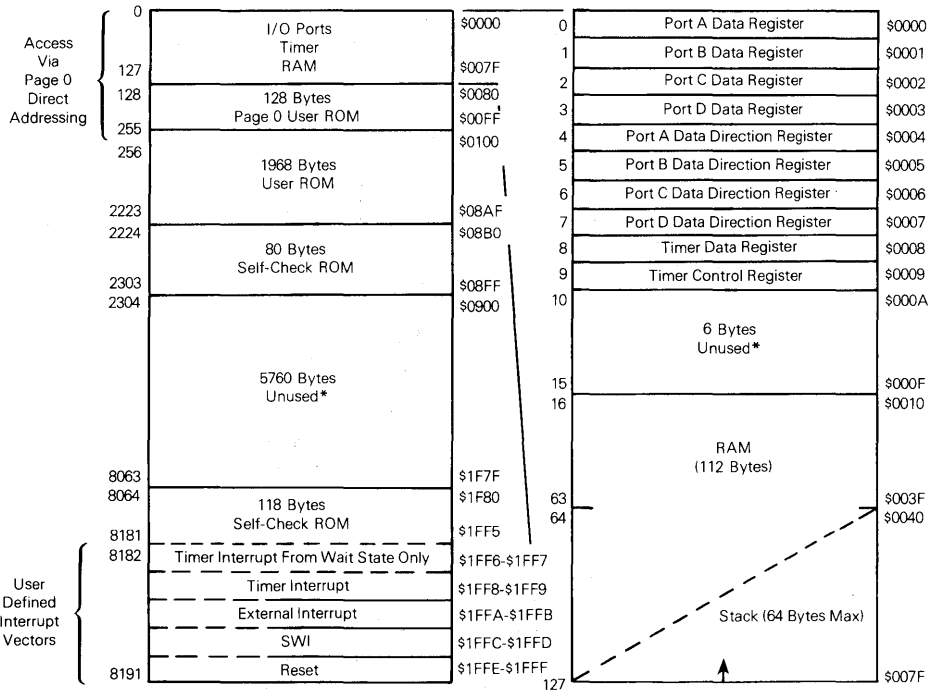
Access Via Page 0 Direct Addressing

0
I/O Ports
Timer
RAM
$0000
127
$007F
128
128 Bytes
Page 0 User ROM
$0080
255
$00FF
256
1968 Bytes
User ROM
$0100
2223
$08AF
2224
80 Bytes
Self-Check ROM
$08B0
2303
$08FF
2304
5760 Bytes
Unused*
$0900
8063
$1F7F
8064
118 Bytes
Self-Check ROM
$1F80
8181
$1FF5

User Defined Interrupt Vectors

8182
Timer Interrupt From Wait State Only
$1FF6-$1FF7
Timer Interrupt
$1FF8-$1FF9
External Interrupt
$1FFA-$1FFB
SWI
$1FFC-$1FFD
8191
Reset
$1FFE-$1FFF

0
Port A Data Register
$0000
1
Port B Data Register
$0001
2
Port C Data Register
$0002
3
Port D Data Register
$0003
4
Port A Data Direction Register
$0004
5
Port B Data Direction Register
$0005
6
Port C Data Direction Register
$0006
7
Port D Data Direction Register
$0007
8
Timer Data Register
$0008
9
Timer Control Register
$0009
10
6 Bytes
Unused*
$000A
15
$000F
16
RAM
(112 Bytes)
$0010
63
$003F
64
$0040
Stack (64 Bytes Max)
127
$007F